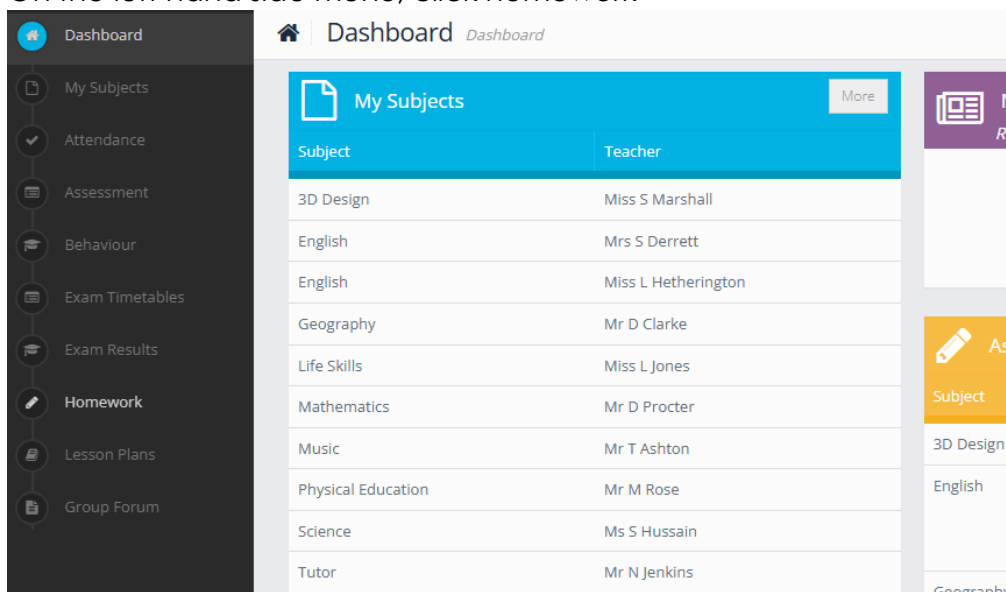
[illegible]

Dashboard
My Subjects
Attendance
Assessment
Behaviour
Exam Timetables
Exam Results
Homework
Lesson Plans
Group Forum

Dashboard Dashboard

My Subjects
More

| Subject | Teacher |
|---|---|
| 3D Design | Miss S Marshall |
| English | Mrs S Derrett |
| English | Miss L Hetherington |
| Geography | Mr D Clarke |
| Life Skills | Miss L Jones |
| Mathematics | Mr D Procter |
| Music | Mr T Ashton |
| Physical Education | Mr M Rose |
| Science | Ms S Hussain |
| Tutor | Mr N Jenkins |

N
R

As
Subject
3D Design
English
Geography